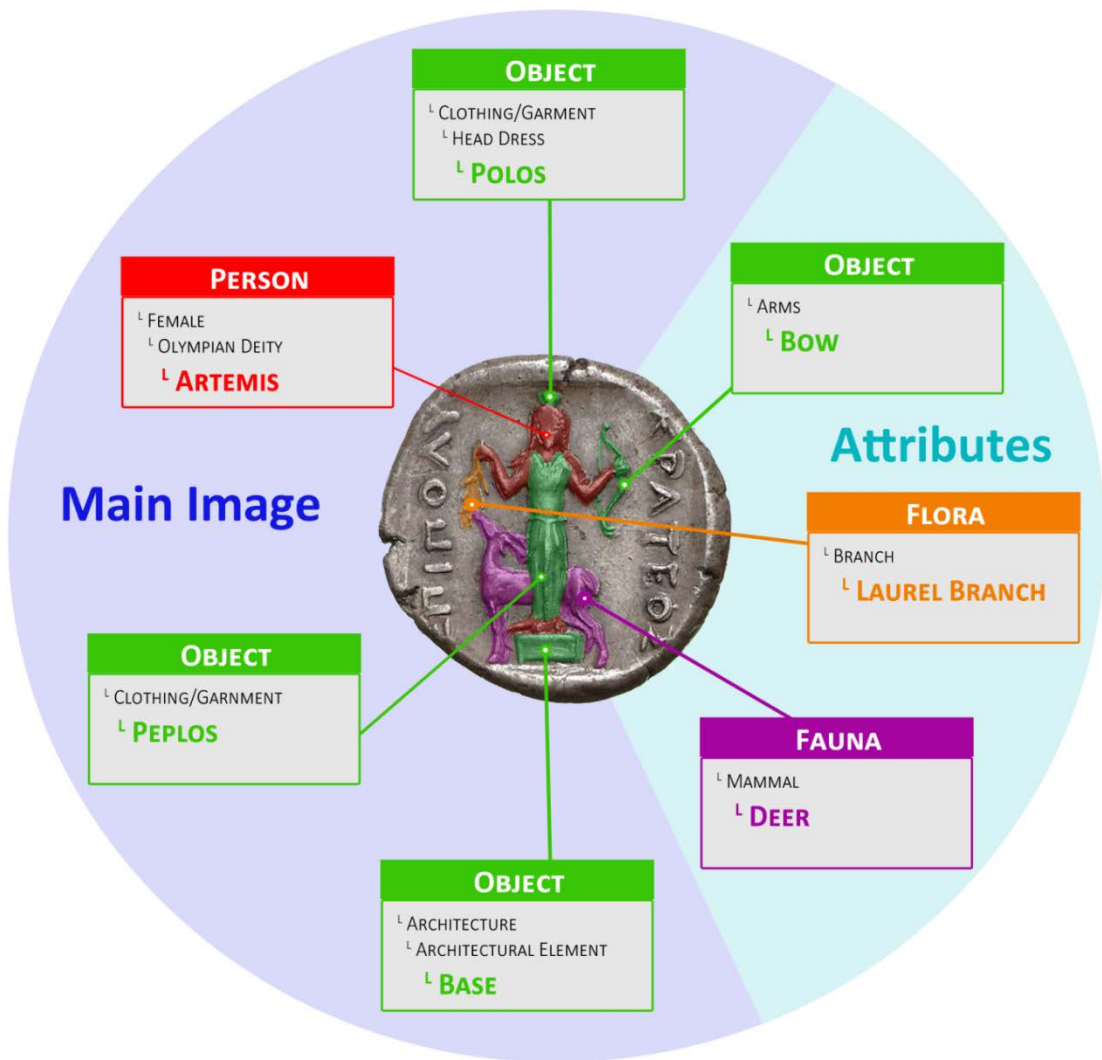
OBJECT
└ CLOTHING/GARMENT
└ HEAD DRESS
└ POLOS

PERSON
└ FEMALE
└ OLYMPIAN DEITY
└ ARTEMIS

OBJECT
└ ARMS
└ BOW

Attributes

Main Image

ΚΡΑΤΕΟΣ

ΠΟΛΥΜΝ

FLORA
└ BRANCH
└ LAUREL BRANCH

OBJECT
└ CLOTHING/GARNMENT
└ PEPLOS

FAUNA
└ MAMMAL
└ DEER

OBJECT
└ ARCHITECTURE
└ ARCHITECTURAL ELEMENT
└ BASE